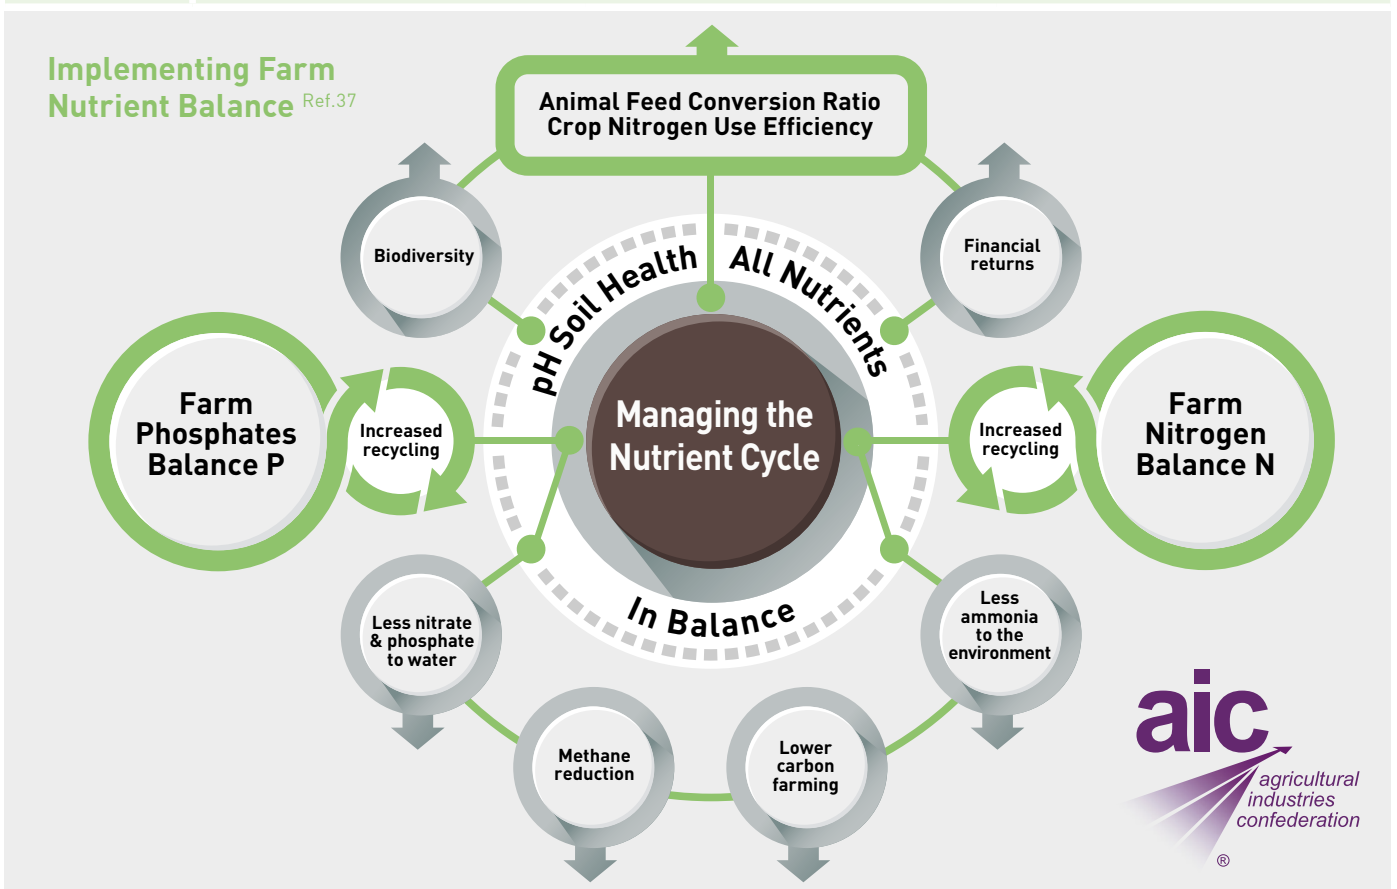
Implementing Farm Nutrient Balance Ref.37

Animal Feed Conversion Ratio
Crop Nitrogen Use Efficiency

Biodiversity

Financial returns

pH Soil Health

All Nutrients

Farm Phosphates Balance P

Increased recycling

Managing the Nutrient Cycle

Increased recycling

Farm Nitrogen Balance N

In Balance

Less nitrate & phosphate to water

Less ammonia to the environment

Methane reduction

Lower carbon farming

aic
agricultural industries confederation
®